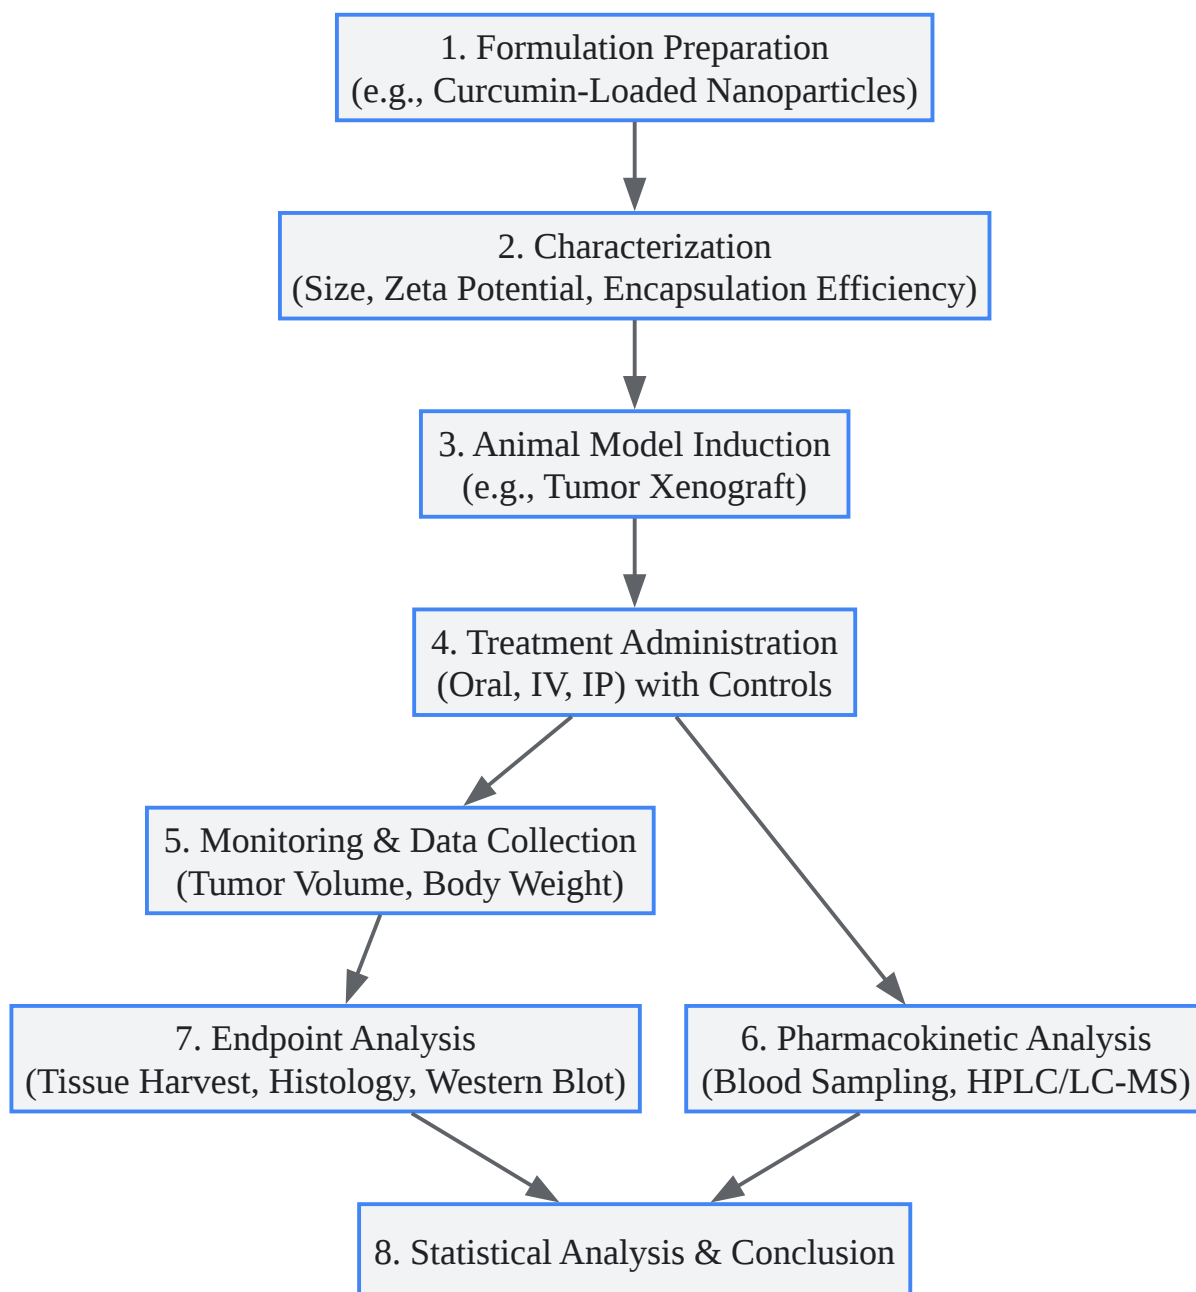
1. Formulation Preparation
(e.g., Curcumin-Loaded Nanoparticles)

2. Characterization
(Size, Zeta Potential, Encapsulation Efficiency)

3. Animal Model Induction
(e.g., Tumor Xenograft)

4. Treatment Administration
(Oral, IV, IP) with Controls

5. Monitoring & Data Collection
(Tumor Volume, Body Weight)

7. Endpoint Analysis
(Tissue Harvest, Histology, Western Blot)

6. Pharmacokinetic Analysis
(Blood Sampling, HPLC/LC-MS)

8. Statistical Analysis & Conclusion